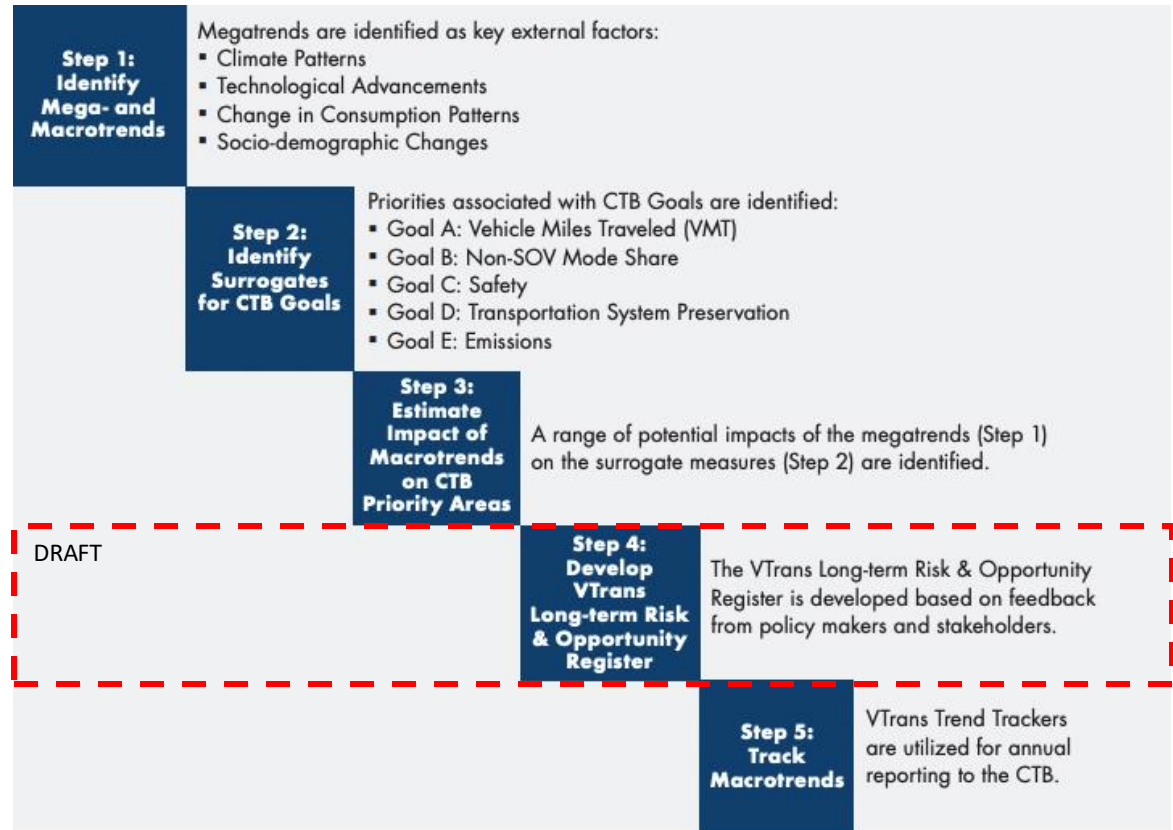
Step 1: Identify Mega- and Macrotrends

Megatrends are identified as key external factors:
▪ Climate Patterns
▪ Technological Advancements
▪ Change in Consumption Patterns
▪ Socio-demographic Changes

Step 2: Identify Surrogates for CTB Goals

Priorities associated with CTB Goals are identified:
▪ Goal A: Vehicle Miles Traveled (VMT)
▪ Goal B: Non-SOV Mode Share
▪ Goal C: Safety
▪ Goal D: Transportation System Preservation
▪ Goal E: Emissions

Step 3: Estimate Impact of Macrotrends on CTB Priority Areas

A range of potential impacts of the megatrends (Step 1) on the surrogate measures (Step 2) are identified.

DRAFT

Step 4: Develop VTrans Long-term Risk & Opportunity Register

The VTrans Long-term Risk & Opportunity Register is developed based on feedback from policy makers and stakeholders.

Step 5: Track Macrotrends

VTrans Trend Trackers are utilized for annual reporting to the CTB.